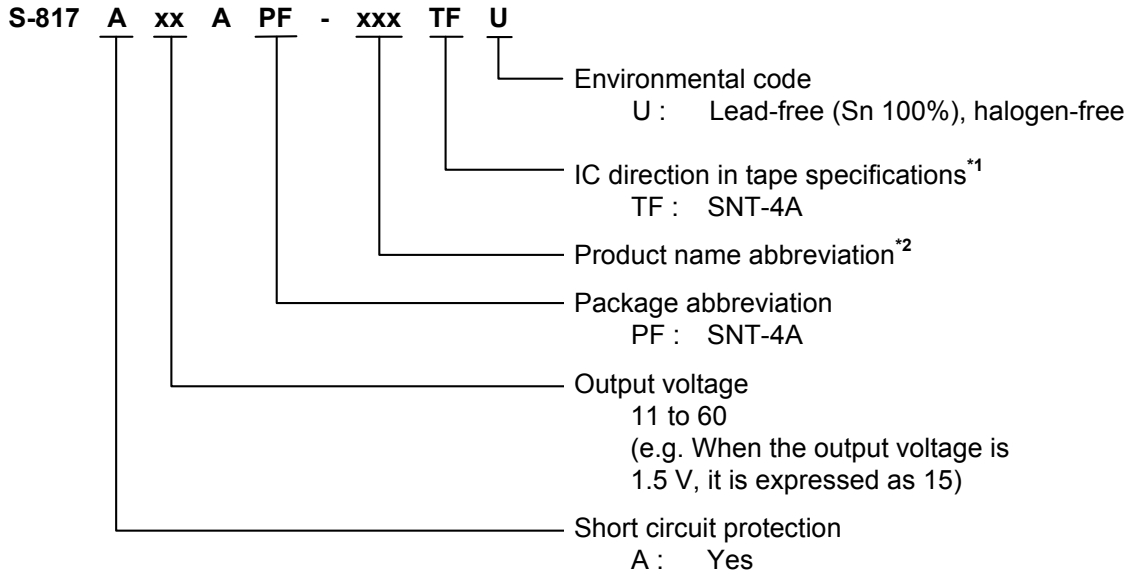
S-817 A xx A PF - xxx TF U

Environmental code
U : Lead-free (Sn 100%), halogen-free

IC direction in tape specifications$^{*1}$
TF : SNT-4A

Product name abbreviation$^{*2}$

Package abbreviation
PF : SNT-4A

Output voltage
11 to 60
(e.g. When the output voltage is 1.5 V, it is expressed as 15)

Short circuit protection
A : Yes